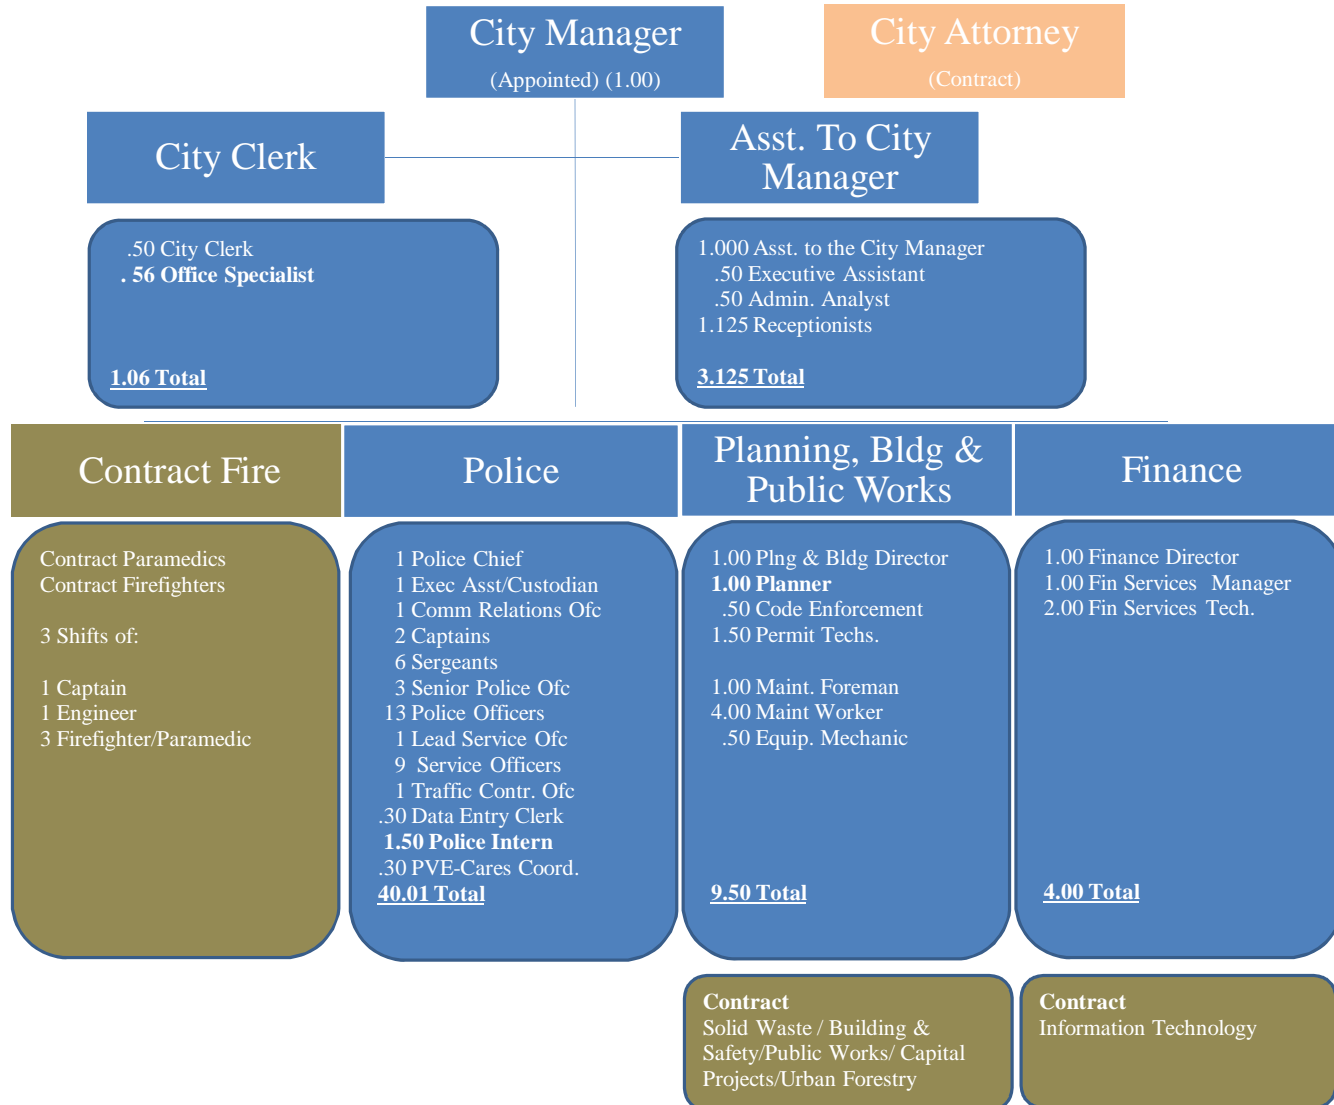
City Manager
(Appointed) (1.00)

City Attorney
(Contract)

City Clerk

.50 City Clerk
. 56 Office Specialist

1.06 Total

Asst. To City Manager

1.000 Asst. to the City Manager
.50 Executive Assistant
.50 Admin. Analyst
1.125 Receptionists

3.125 Total

Contract Fire

Contract Paramedics
Contract Firefighters

3 Shifts of:

1 Captain
1 Engineer
3 Firefighter/Paramedic

Police

1 Police Chief
1 Exec Asst/Custodian
1 Comm Relations Ofc
2 Captains
6 Sergeants
3 Senior Police Ofc
13 Police Officers
1 Lead Service Ofc
9 Service Officers
1 Traffic Contr. Ofc
.30 Data Entry Clerk
1.50 Police Intern
.30 PVE-Cares Coord.
40.01 Total

Planning, Bldg & Public Works

1.00 Plng & Bldg Director
1.00 Planner
.50 Code Enforcement
1.50 Permit Techs.

1.00 Maint. Foreman
4.00 Maint Worker
.50 Equip. Mechanic

9.50 Total

Finance

1.00 Finance Director
1.00 Fin Services Manager
2.00 Fin Services Tech.

4.00 Total

Contract
Solid Waste / Building & Safety/Public Works/ Capital Projects/Urban Forestry

Contract
Information Technology